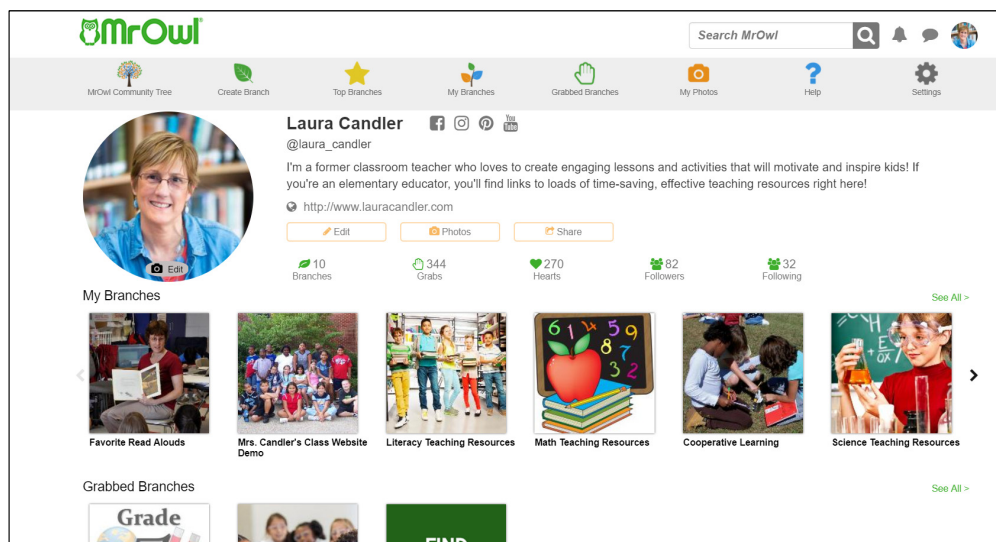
MrOwl®

Search MrOwl

MrOwl Community Tree
Create Branch
Top Branches
My Branches
Grabbed Branches
My Photos
Help
Settings

Edit

Laura Candler

@laura_candler

I'm a former classroom teacher who loves to create engaging lessons and activities that will motivate and inspire kids! If you're an elementary educator, you'll find links to loads of time-saving, effective teaching resources right here!

http://www.lauracandler.com

Edit
Photos
Share

10 Branches
344 Grabs
270 Hearts
82 Followers
32 Following

My Branches

See All >

Favorite Read Alouds
Mrs. Candler's Class Website Demo
Literacy Teaching Resources
Math Teaching Resources
Cooperative Learning
Science Teaching Resources

Grabbed Branches

See All >

Grade
FIND